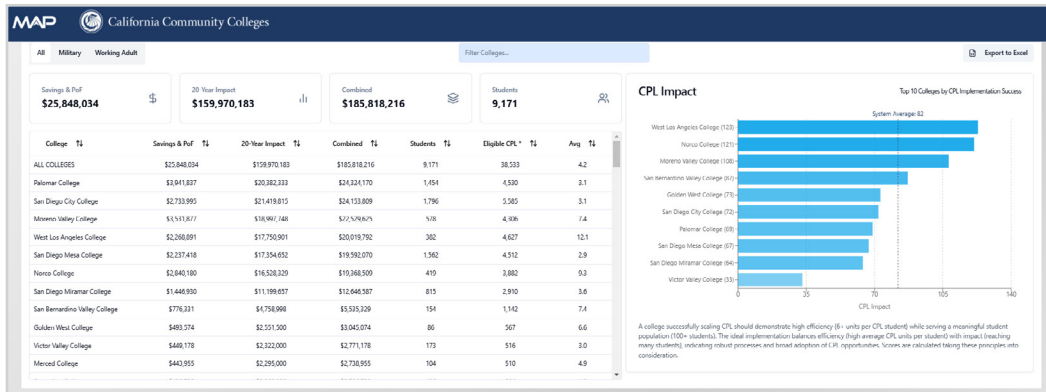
MAP California Community Colleges

All Military Working Adult

Filter Colleges...

Export to Excel

Savings & PoF
$25,848,034

20 Year Impact
$159,970,183

Combined
$185,818,216

Students
9,171

| College | Savings & PoF | 20-Year Impact | Combined | Students | Eligible CPL * | Avg |
|---|---|---|---|---|---|---|
| ALL COLLEGES | $25,848,034 | $159,970,183 | $185,818,216 | 9,171 | 38,533 | 4.2 |
| Palomar College | $3,941,837 | $20,382,333 | $24,324,170 | 1,454 | 4,530 | 3.1 |
| San Diego City College | $2,733,995 | $21,419,815 | $24,153,809 | 1,796 | 5,585 | 3.1 |
| Moreno Valley College | $3,531,877 | $18,997,748 | $22,529,625 | 578 | 4,306 | 7.4 |
| West Los Angeles College | $2,268,891 | $17,750,901 | $20,019,792 | 382 | 4,627 | 12.1 |
| San Diego Mesa College | $2,237,418 | $17,354,652 | $19,592,070 | 1,562 | 4,512 | 2.9 |
| Norco College | $2,840,180 | $16,528,329 | $19,368,509 | 419 | 3,882 | 9.3 |
| San Diego Miramar College | $1,446,930 | $11,199,657 | $12,646,587 | 815 | 2,910 | 3.6 |
| San Bernardino Valley College | $776,331 | $4,758,998 | $5,535,329 | 154 | 1,142 | 7.4 |
| Golden West College | $493,574 | $2,551,500 | $3,045,074 | 86 | 567 | 6.6 |
| Victor Valley College | $449,178 | $2,322,000 | $2,771,178 | 173 | 516 | 3.0 |
| Merced College | $443,955 | $2,295,000 | $2,730,955 | 104 | 510 | 4.9 |

CPL Impact

Top 10 Colleges by CPL Implementation Success

System Average: 82

West Los Angeles College (123)
Norco College (121)
Moreno Valley College (108)
San Bernardino Valley College (87)
Golden West College (73)
San Diego City College (72)
Palomar College (69)
San Diego Mesa College (67)
San Diego Miramar College (64)
Victor Valley College (33)

0 35 70 105 140

CPL Impact

A college successfully scaling CPL should demonstrate high efficiency (6+ units per CPL student) while serving a meaningful student population (100+ students). The ideal implementation balances efficiency (high average CPL units per student) with impact (reaching many students), indicating robust processes and broad adoption of CPL opportunities. Scores are calculated taking these principles into consideration.